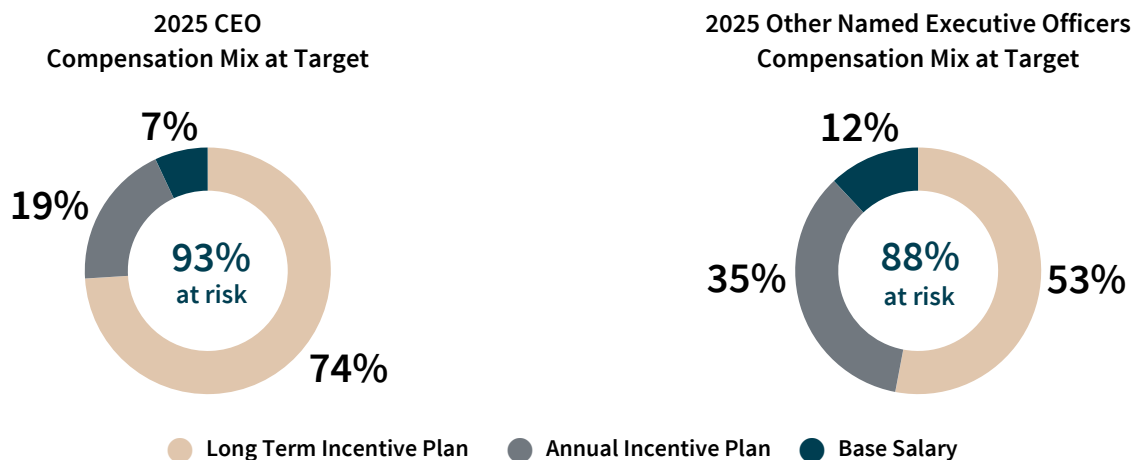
2025 CEO
Compensation Mix at Target

7%
19%
93%
at risk
74%

2025 Other Named Executive Officers
Compensation Mix at Target

12%
35%
88%
at risk
53%

Long Term Incentive Plan
Annual Incentive Plan
Base Salary